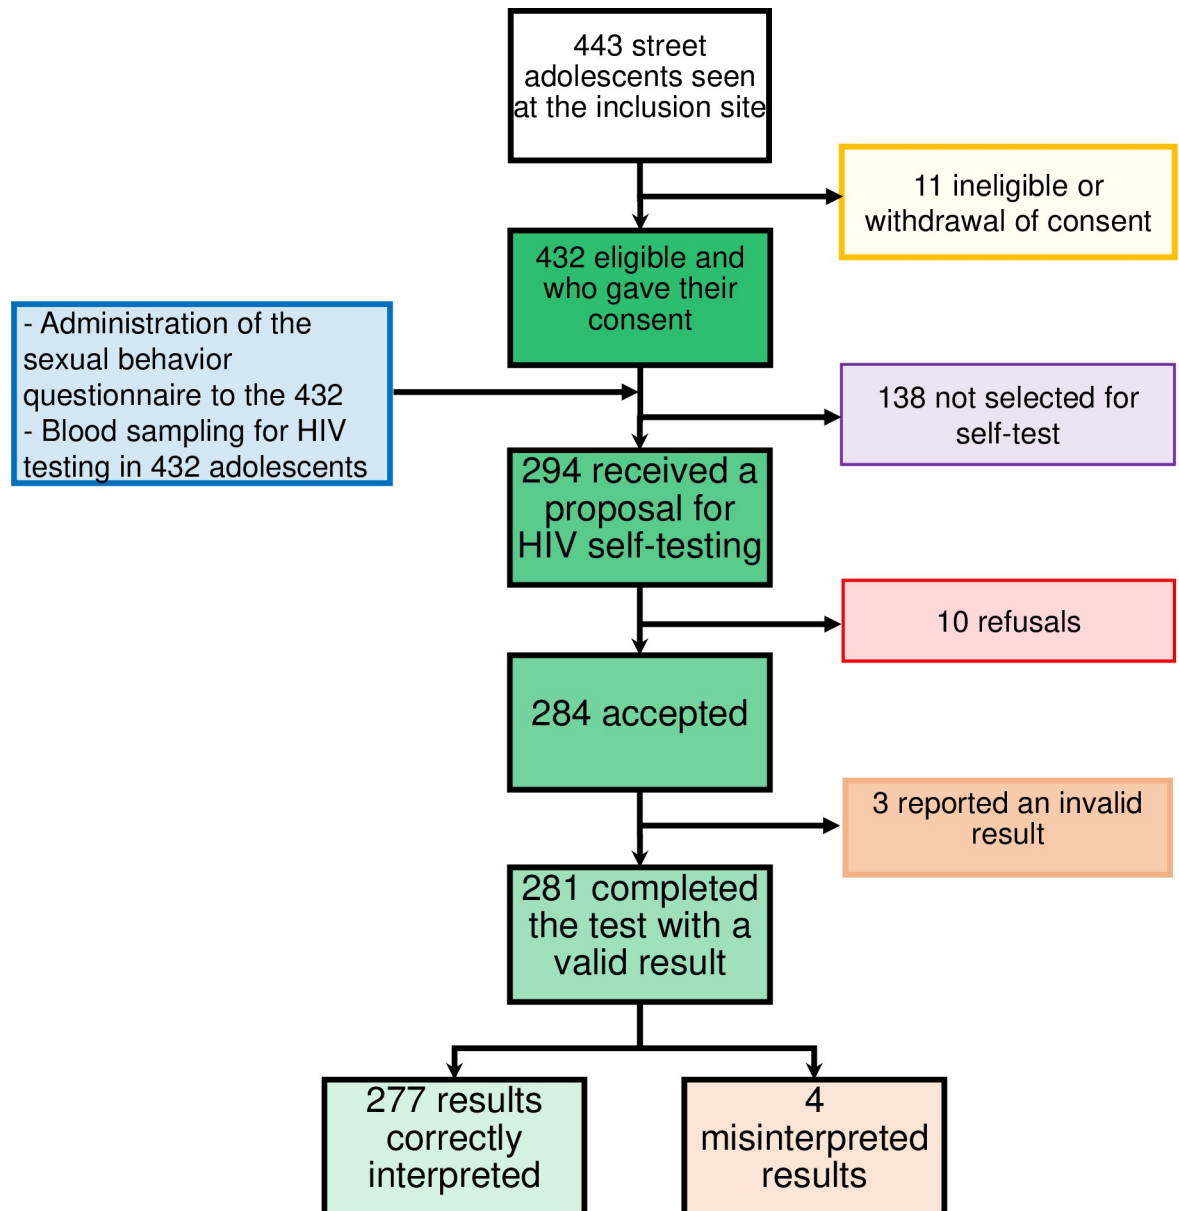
443 street adolescents seen at the inclusion site

11 ineligible or withdrawal of consent

432 eligible and who gave their consent

- Administration of the sexual behavior questionnaire to the 432
- Blood sampling for HIV testing in 432 adolescents

138 not selected for self-test

294 received a proposal for HIV self-testing

10 refusals

284 accepted

3 reported an invalid result

281 completed the test with a valid result

277 results correctly interpreted

4 misinterpreted results